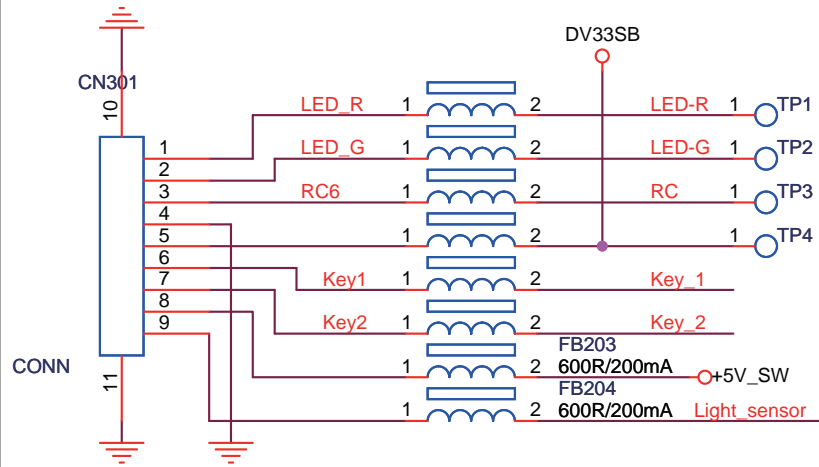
DV33SB

CN301

10

1
2
3
4
5
6
7
8
9

11

CONN

LED_R 1 2 LED-R 1 TP1

LED_G 1 2 LED-G 1 TP2

RC6 1 2 RC 1 TP3

1 2 1 TP4

Key1 1 2 Key_1

Key2 1 2 Key_2

FB203
1 2 600R/200mA +5V_SW

FB204
1 2 600R/200mA Light_sensor